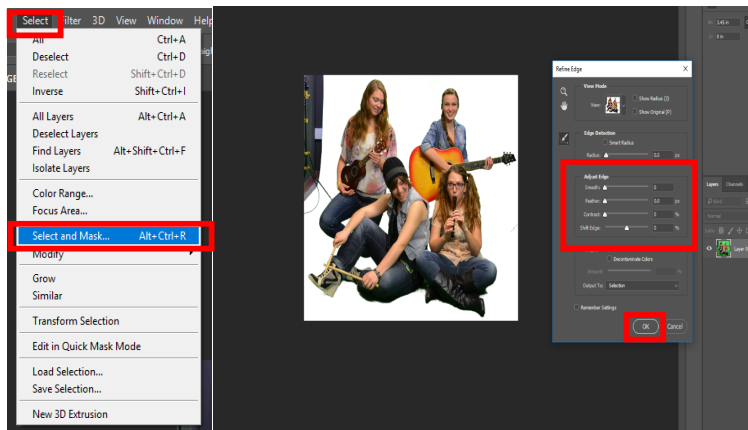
Select Filter 3D View Window Help

All Ctrl+A
Deselect Ctrl+D
Reselect Shift+Ctrl+D
Inverse Shift+Ctrl+I

All Layers Alt+Ctrl+A
Deselect Layers
Find Layers Alt+Shift+Ctrl+F
Isolate Layers

Color Range...
Focus Area...

Select and Mask... Alt+Ctrl+R
Modify

Grow
Similar

Transform Selection

Edit in Quick Mask Mode

Load Selection...
Save Selection...

New 3D Extrusion

Refine Edge

View Mode
View:
Show Radius (J)
Show Original (P)

Edge Detection
Smart Radius
Radius: 0.0 px

Adjust Edge
Smooth: 0
Feather: 0.0 px
Contrast: 0 %
Shift Edge: 0 %

Decontaminate Colors
Amount:
Output To: Selection

Remember Settings

OK Cancel

Layers Channels
Kind
Normal
Layer 0